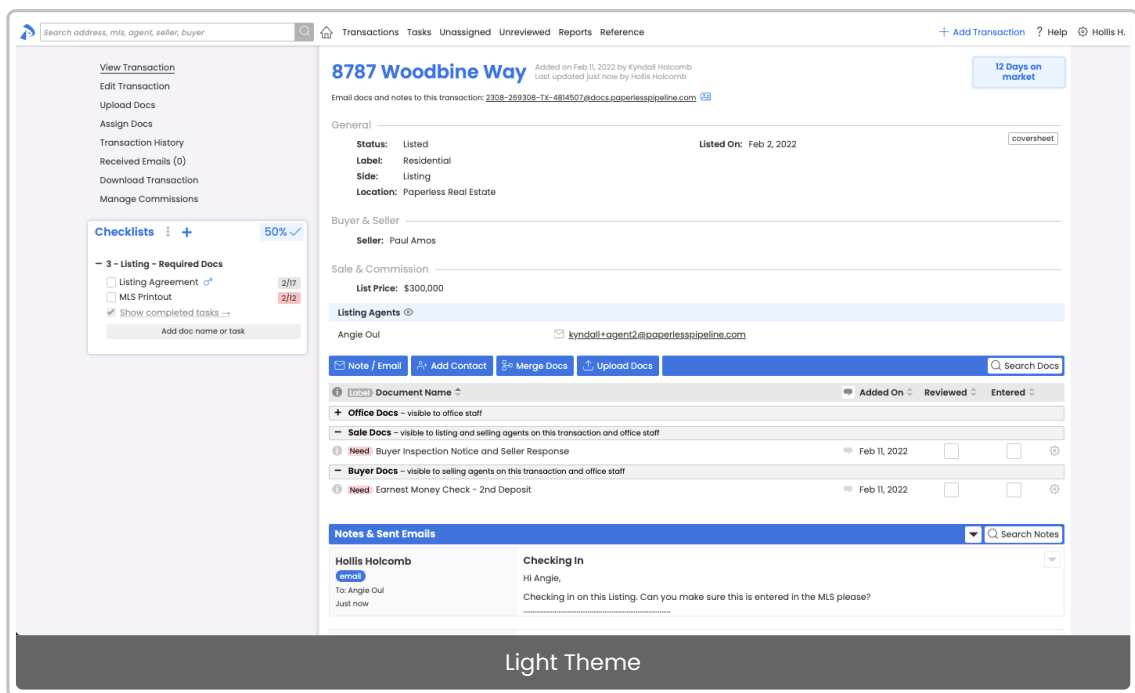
Search address, mls, agent, seller, buyer

Transactions Tasks Unassigned Unreviewed Reports Reference

+ Add Transaction ? Help Hollis H.

View Transaction
Edit Transaction
Upload Docs
Assign Docs
Transaction History
Received Emails (0)
Download Transaction
Manage Commissions

Checklists + 50%

— 3 - Listing - Required Docs
Listing Agreement 2/17
MLS Printout 2/12
Show completed tasks →
Add doc name or task

8787 Woodbine Way
Added on Feb 11, 2022 by Kyndall Holcomb
Last updated just now by Hollis Holcomb

12 Days on market

Email docs and notes to this transaction: 2308-269308-TX-4814507@docs.paperlesspipeline.com

General

coversheet

Status: Listed
Label: Residential
Side: Listing
Location: Paperless Real Estate

Listed On: Feb 2, 2022

Buyer & Seller

Seller: Paul Amos

Sale & Commission

List Price: $300,000

Listing Agents

Angie Oul
kyndall+agent2@paperlesspipeline.com

Note / Email Add Contact Merge Docs Upload Docs Search Docs

| Label Document Name | Added On | Reviewed | Entered |
|---|---|---|---|
| + Office Docs - visible to office staff | | | |
| — Sale Docs - visible to listing and selling agents on this transaction and office staff | | | |
| Need Buyer Inspection Notice and Seller Response | Feb 11, 2022 | | |
| — Buyer Docs - visible to selling agents on this transaction and office staff | | | |
| Need Earnest Money Check - 2nd Deposit | Feb 11, 2022 | | |

Notes & Sent Emails
Search Notes

Hollis Holcomb
email
To: Angie Oul
Just now

Checking In
Hi Angie,
Checking in on this Listing. Can you make sure this is entered in the MLS please?

Light Theme